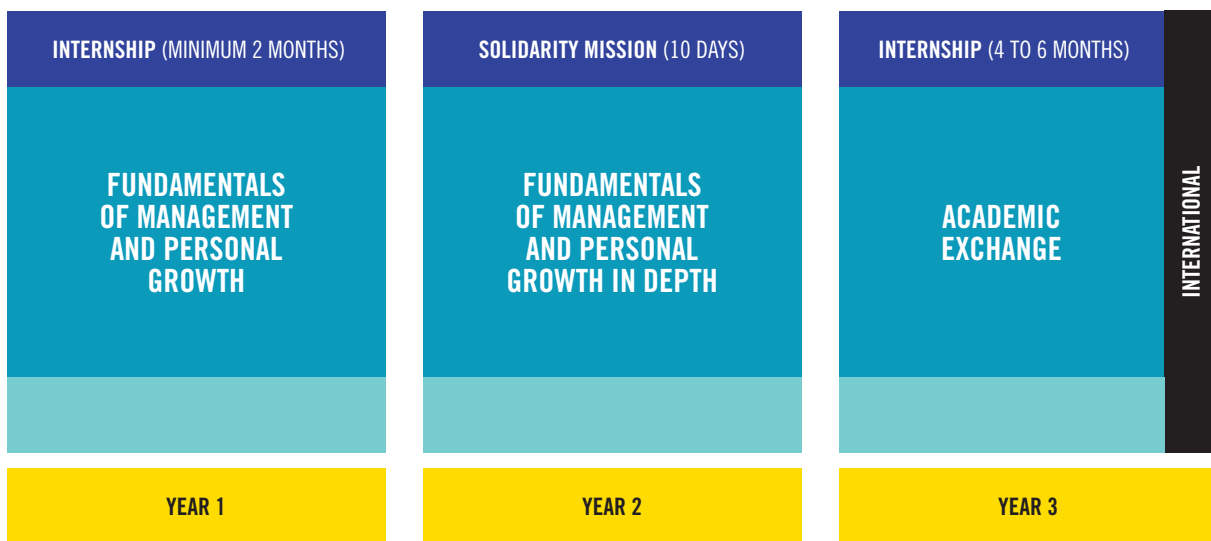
INTERNSHIP (MINIMUM 2 MONTHS)

FUNDAMENTALS OF MANAGEMENT AND PERSONAL GROWTH

YEAR 1

SOLIDARITY MISSION (10 DAYS)

FUNDAMENTALS OF MANAGEMENT AND PERSONAL GROWTH IN DEPTH

YEAR 2

INTERNSHIP (4 TO 6 MONTHS)

ACADEMIC EXCHANGE

INTERNATIONAL

YEAR 3